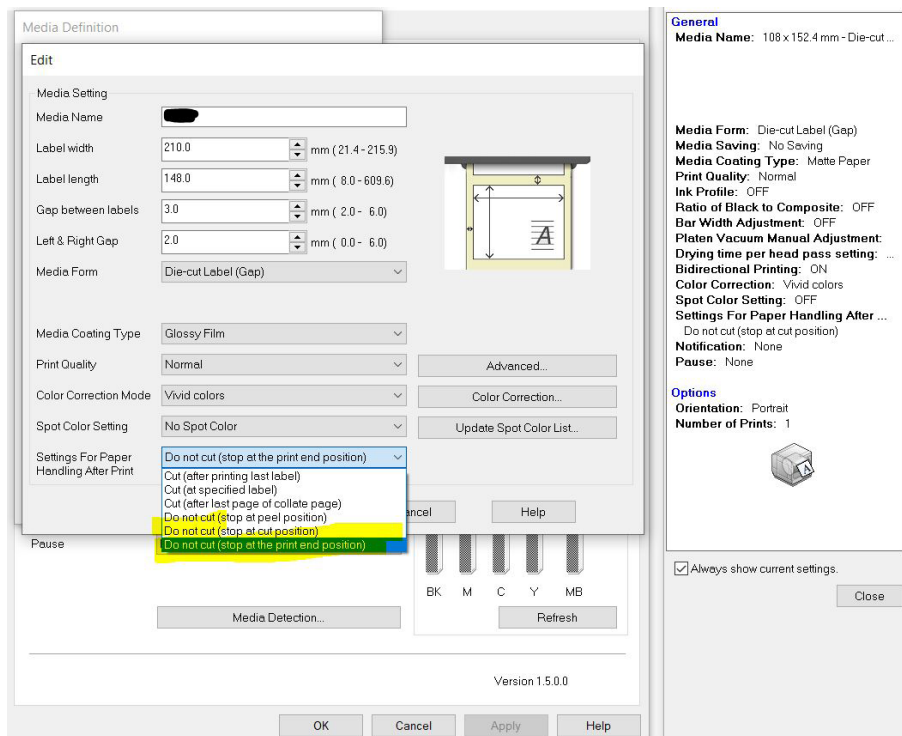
Media Definition

Edit

Media Setting

Media Name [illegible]

Label width 210.0 mm ( 21.4 - 215.9)

Label length 148.0 mm ( 8.0 - 609.6)

Gap between labels 3.0 mm ( 2.0 - 6.0)

Left & Right Gap 2.0 mm ( 0.0 - 6.0)

Media Form Die-cut Label (Gap)

A

Media Coating Type Glossy Film

Print Quality Normal Advanced...

Color Correction Mode Vivid colors Color Correction...

Spot Color Setting No Spot Color Update Spot Color List...

Settings For Paper Handling After Print Do not cut (stop at the print end position)

Cut (after printing last label)
Cut (at specified label)
Cut (after last page of collate page)
Do not cut (stop at peel position)
Do not cut (stop at cut position)
Do not cut (stop at the print end position)

ancel Help

Pause

BK M C Y MB

Media Detection... Refresh

Version 1.5.0.0

OK Cancel Apply Help

General
Media Name: 108 x 152.4 mm - Die-cut ...

Media Form: Die-cut Label (Gap)
Media Saving: No Saving
Media Coating Type: Matte Paper
Print Quality: Normal
Ink Profile: OFF
Ratio of Black to Composite: OFF
Bar Width Adjustment: OFF
Platen Vacuum Manual Adjustment:
Drying time per head pass setting: ...
Bidirectional Printing: ON
Color Correction: Vivid colors
Spot Color Setting: OFF
Settings For Paper Handling After ...
Do not cut (stop at cut position)
Notification: None
Pause: None

Options
Orientation: Portrait
Number of Prints: 1

Always show current settings.

Close